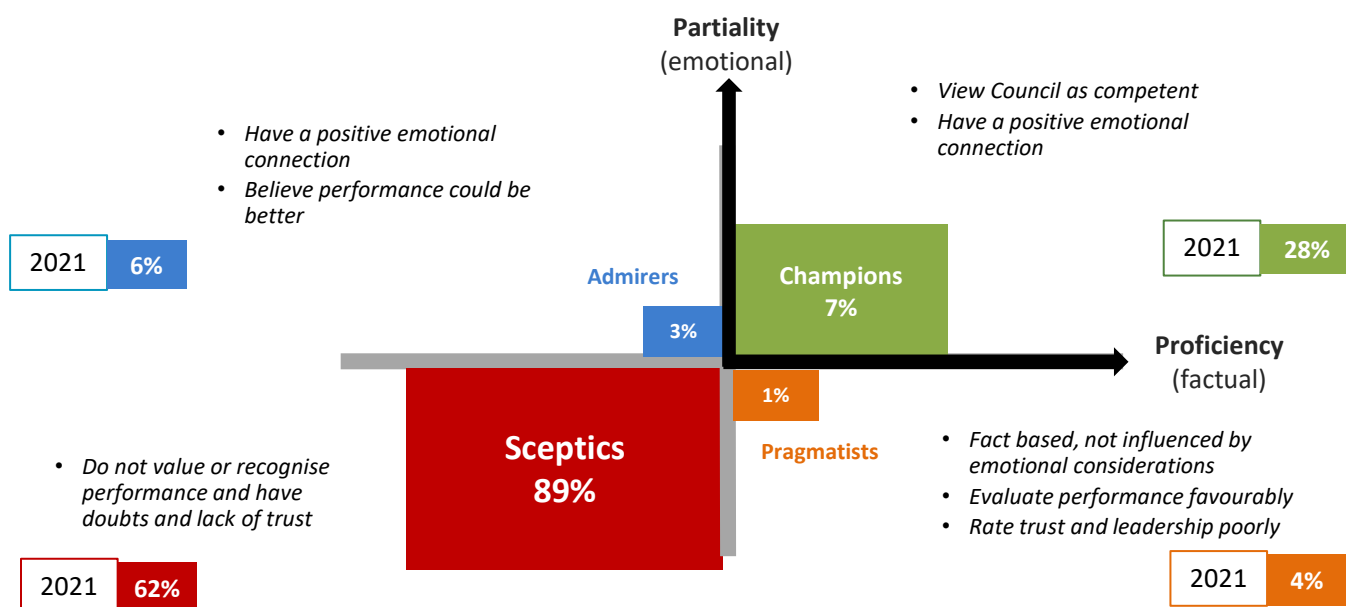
Partiality
(emotional)

- Have a positive emotional connection
- Believe performance could be better

2021 6%

Admirers

3%

- View Council as competent
- Have a positive emotional connection

Champions
7%

2021 28%

Proficiency
(factual)

1%

Pragmatists

- Fact based, not influenced by emotional considerations
- Evaluate performance favourably
- Rate trust and leadership poorly

2021 4%

Sceptics
89%

- Do not value or recognise performance and have doubts and lack of trust

2021 62%